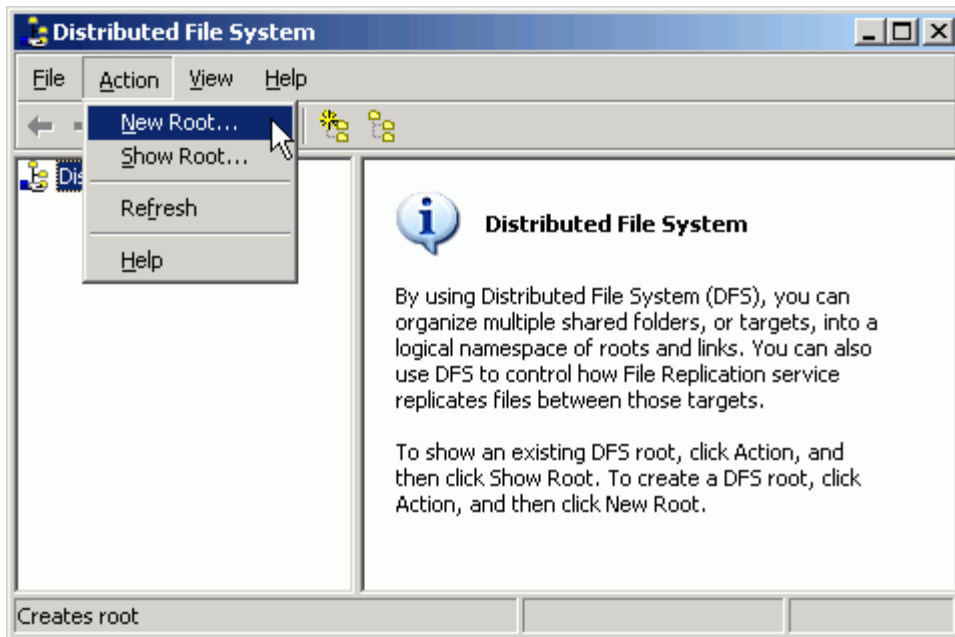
Distributed File System

File Action View Help

New Root...
Show Root...
Refresh
Help

Dis

Distributed File System

By using Distributed File System (DFS), you can organize multiple shared folders, or targets, into a logical namespace of roots and links. You can also use DFS to control how File Replication service replicates files between those targets.

To show an existing DFS root, click Action, and then click Show Root. To create a DFS root, click Action, and then click New Root.

Creates root